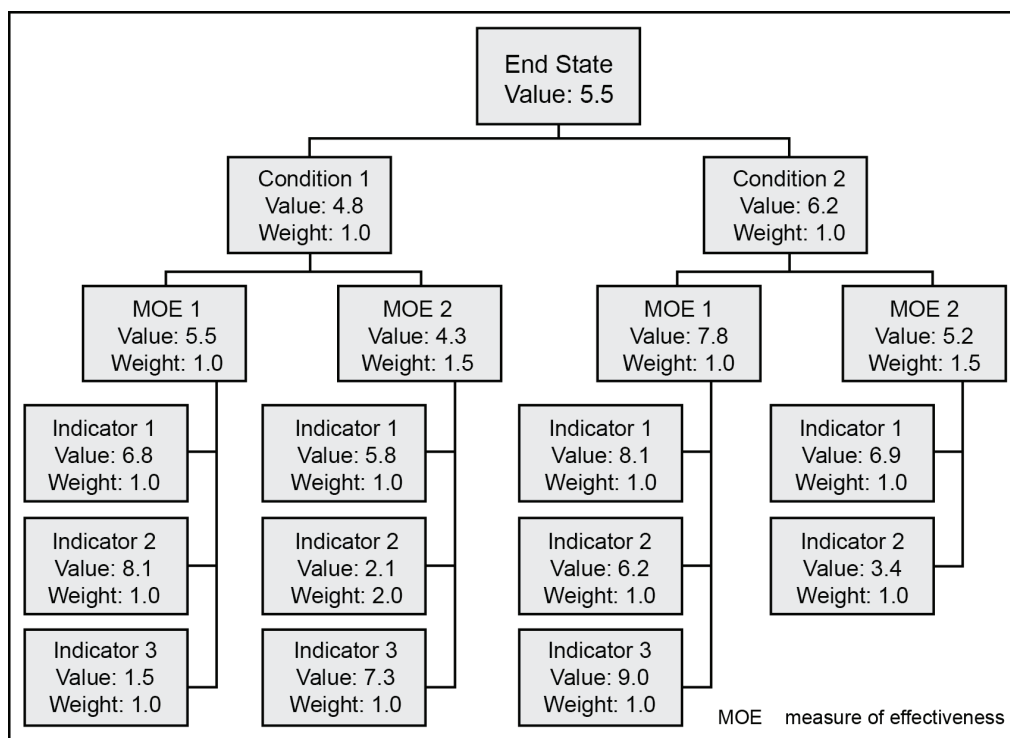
End State
Value: 5.5

Condition 1
Value: 4.8
Weight: 1.0

Condition 2
Value: 6.2
Weight: 1.0

MOE 1
Value: 5.5
Weight: 1.0

MOE 2
Value: 4.3
Weight: 1.5

MOE 1
Value: 7.8
Weight: 1.0

MOE 2
Value: 5.2
Weight: 1.5

Indicator 1
Value: 6.8
Weight: 1.0

Indicator 2
Value: 8.1
Weight: 1.0

Indicator 3
Value: 1.5
Weight: 1.0

Indicator 1
Value: 5.8
Weight: 1.0

Indicator 2
Value: 2.1
Weight: 2.0

Indicator 3
Value: 7.3
Weight: 1.0

Indicator 1
Value: 8.1
Weight: 1.0

Indicator 2
Value: 6.2
Weight: 1.0

Indicator 3
Value: 9.0
Weight: 1.0

Indicator 1
Value: 6.9
Weight: 1.0

Indicator 2
Value: 3.4
Weight: 1.0

MOE measure of effectiveness